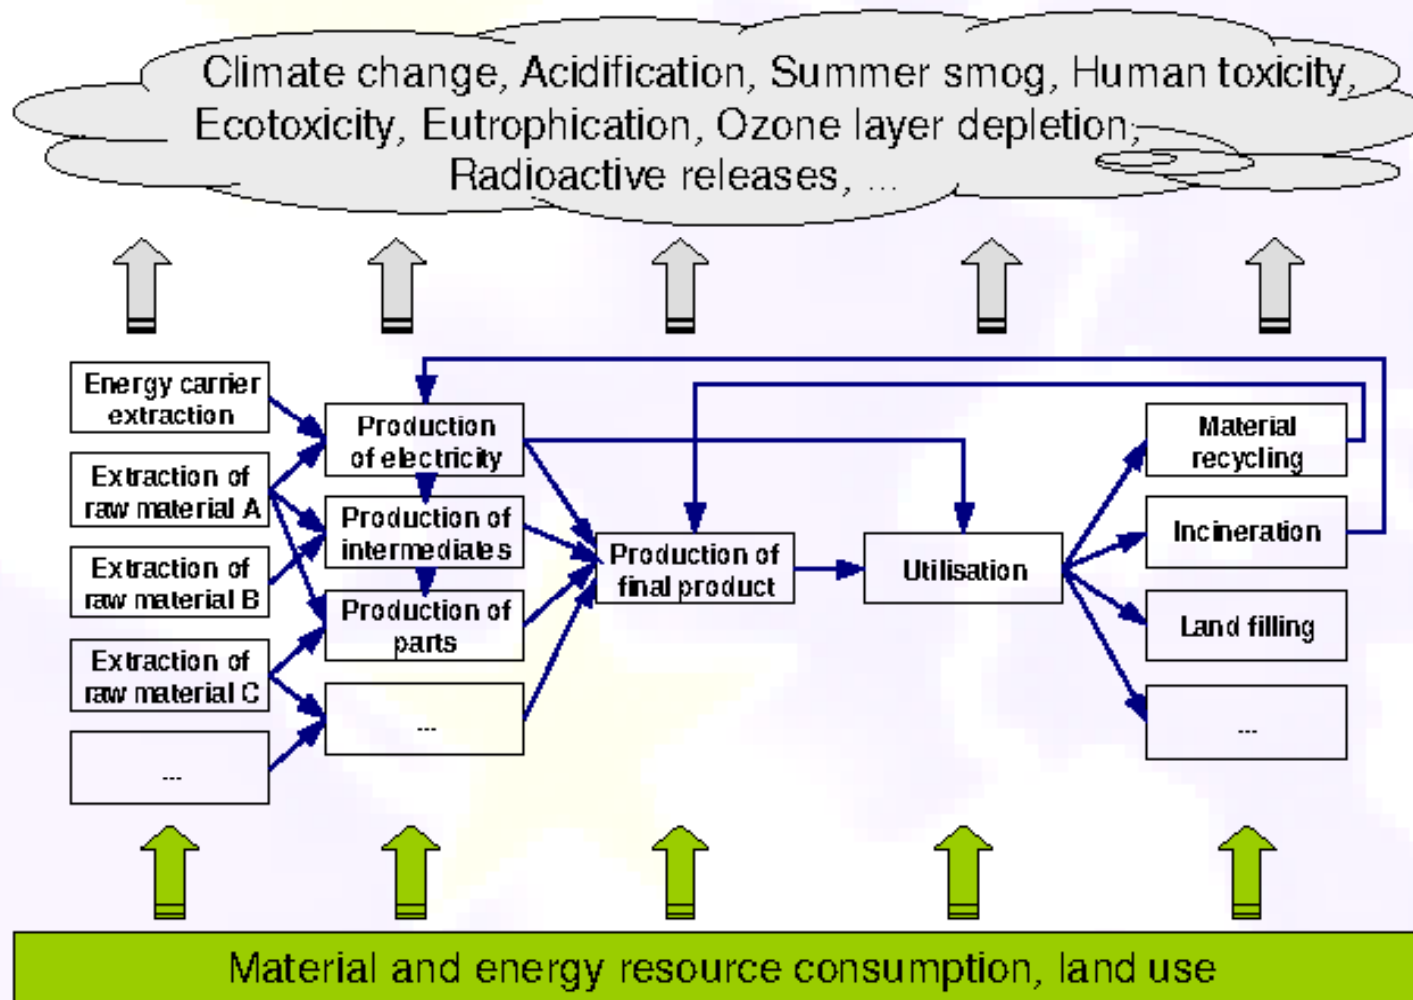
Climate change, Acidification, Summer smog, Human toxicity, Ecotoxicity, Eutrophication, Ozone layer depletion, Radioactive releases, ...

Energy carrier extraction

Extraction of raw material A

Extraction of raw material B

Extraction of raw material C

...

Production of electricity

Production of intermediates

Production of parts

...

Production of final product

Utilisation

Material recycling

Incineration

Land filling

...

Material and energy resource consumption, land use